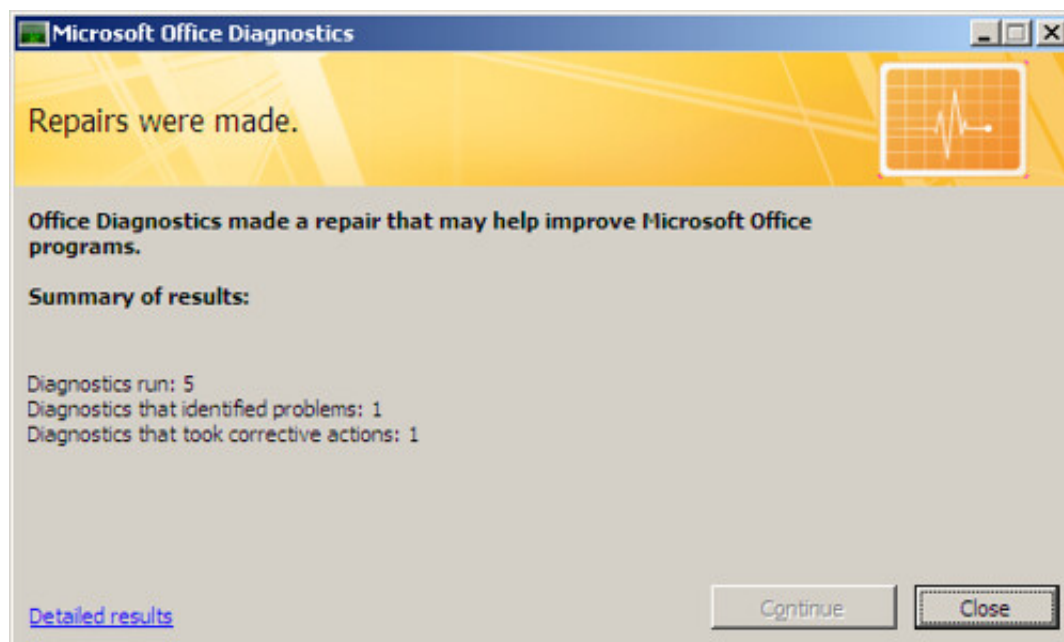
Microsoft Office Diagnostics

Repairs were made.

Office Diagnostics made a repair that may help improve Microsoft Office programs.

Summary of results:

Diagnostics run: 5
Diagnostics that identified problems: 1
Diagnostics that took corrective actions: 1

Detailed results

Continue

Close